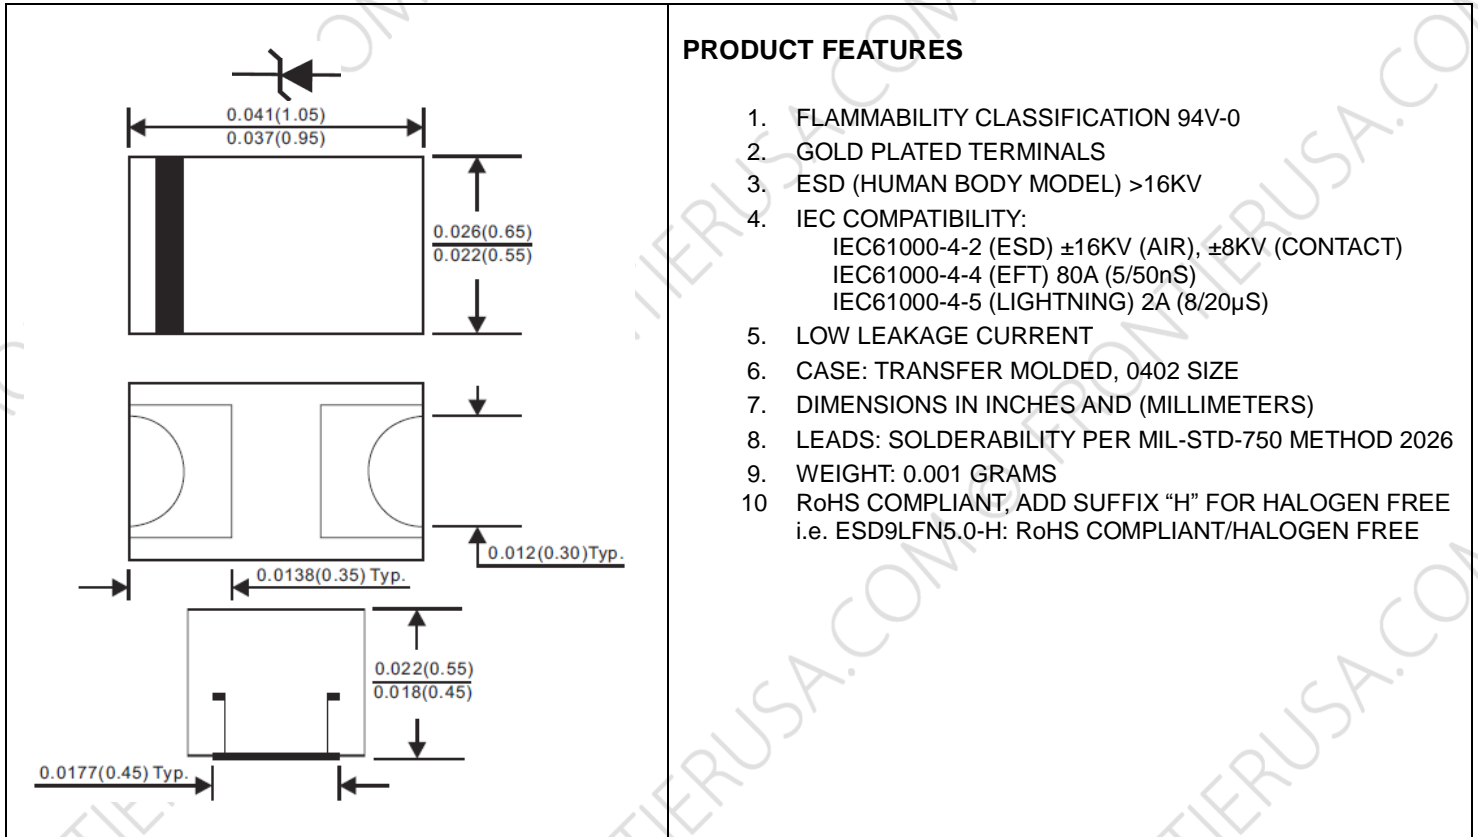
0.041(1.05)
0.037(0.95)

0.026(0.65)
0.022(0.55)

0.012(0.30)Typ.

0.0138(0.35) Typ.

0.022(0.55)
0.018(0.45)

0.0177(0.45) Typ.

PRODUCT FEATURES

1. FLAMMABILITY CLASSIFICATION 94V-0
2. GOLD PLATED TERMINALS
3. ESD (HUMAN BODY MODEL) >16KV
4. IEC COMPATIBILITY:
IEC61000-4-2 (ESD) ±16KV (AIR), ±8KV (CONTACT)
IEC61000-4-4 (EFT) 80A (5/50nS)
IEC61000-4-5 (LIGHTNING) 2A (8/20μS)
5. LOW LEAKAGE CURRENT
6. CASE: TRANSFER MOLDED, 0402 SIZE
7. DIMENSIONS IN INCHES AND (MILLIMETERS)
8. LEADS: SOLDERABILITY PER MIL-STD-750 METHOD 2026
9. WEIGHT: 0.001 GRAMS
10 RoHS COMPLIANT, ADD SUFFIX "H" FOR HALOGEN FREE
i.e. ESD9LFN5.0-H: RoHS COMPLIANT/HALOGEN FREE